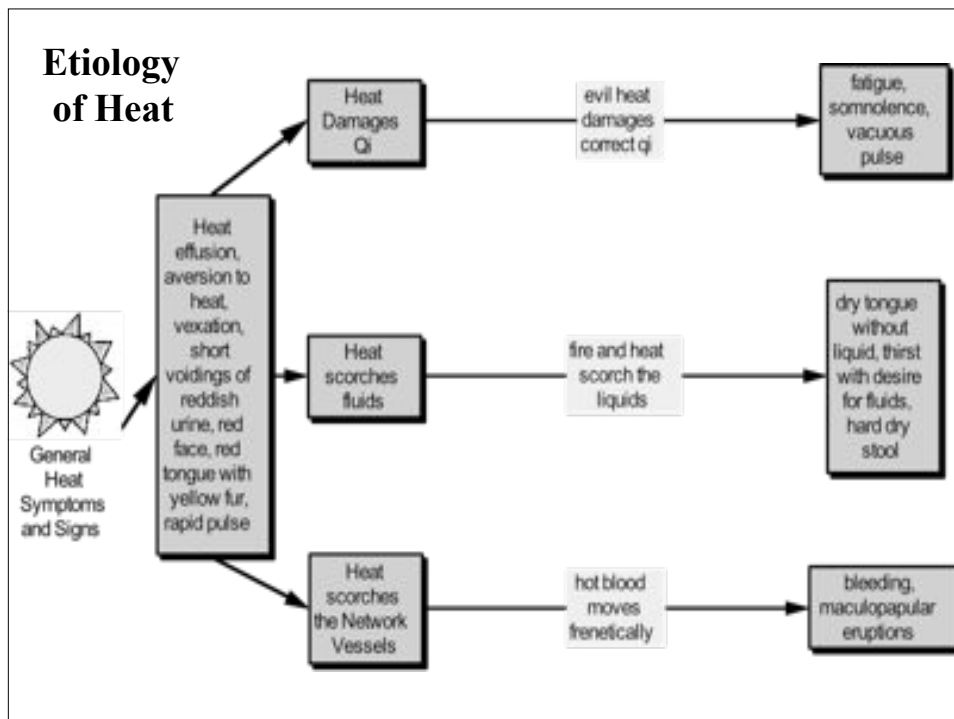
Etiology of Heat

General Heat Symptoms and Signs

Heat effusion, aversion to heat, vexation, short voidings of reddish urine, red face, red tongue with yellow fur, rapid pulse

Heat Damages Qi

evil heat damages correct qi

fatigue, somnolence, vacuous pulse

Heat scorches fluids

fire and heat scorch the liquids

dry tongue without liquid, thirst with desire for fluids, hard dry stool

Heat scorches the Network Vessels

hot blood moves frenetically

bleeding, maculopapular eruptions